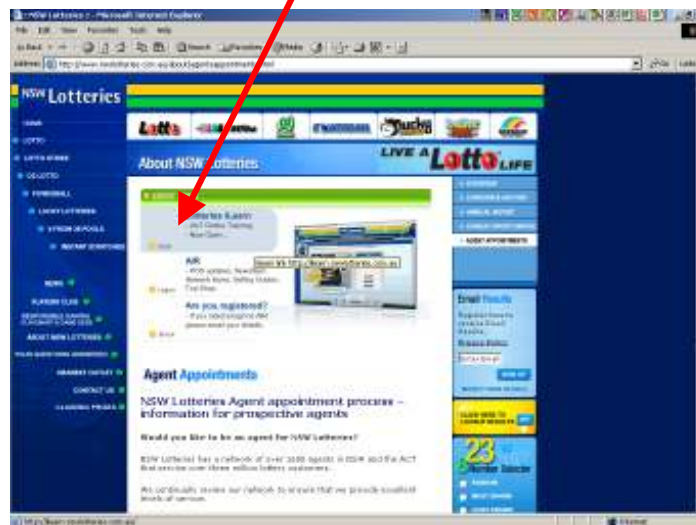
NSW Lotteries - Microsoft Internet Explorer

File Edit View Favorites Tools Help

Address http://www.nswlotteries.com.au/about/agentappointments.html

Go

NSW Lotteries

HOME

LOTTO

LOTTO STRIKE

OZ LOTTO

POWERBALL

LUCKY LOTTERIES

SYSTEM 20 POOLS

INSTANT SCRATCHIES

NEWS

PLAYERS CLUB

ABOUT NSW LOTTERIES

CONTACT US

About NSW Lotteries

LIVE A Lotto LIFE

Lotteries E-learn

Now Open

AIR

Are you registered?

learn.nswlotteries.com.au

Email Results

Agent Appointments

NSW Lotteries Agent appointment process – information for prospective agents

Would you like to be an agent for NSW Lotteries?

NSW Lotteries has a network of over 1000 agents in NSW and the ACT that service over three million lottery customers.

We continually review our network to ensure that we provide excellent levels of service.

AGENT APPOINTMENTS

SIGN UP

23

Internet